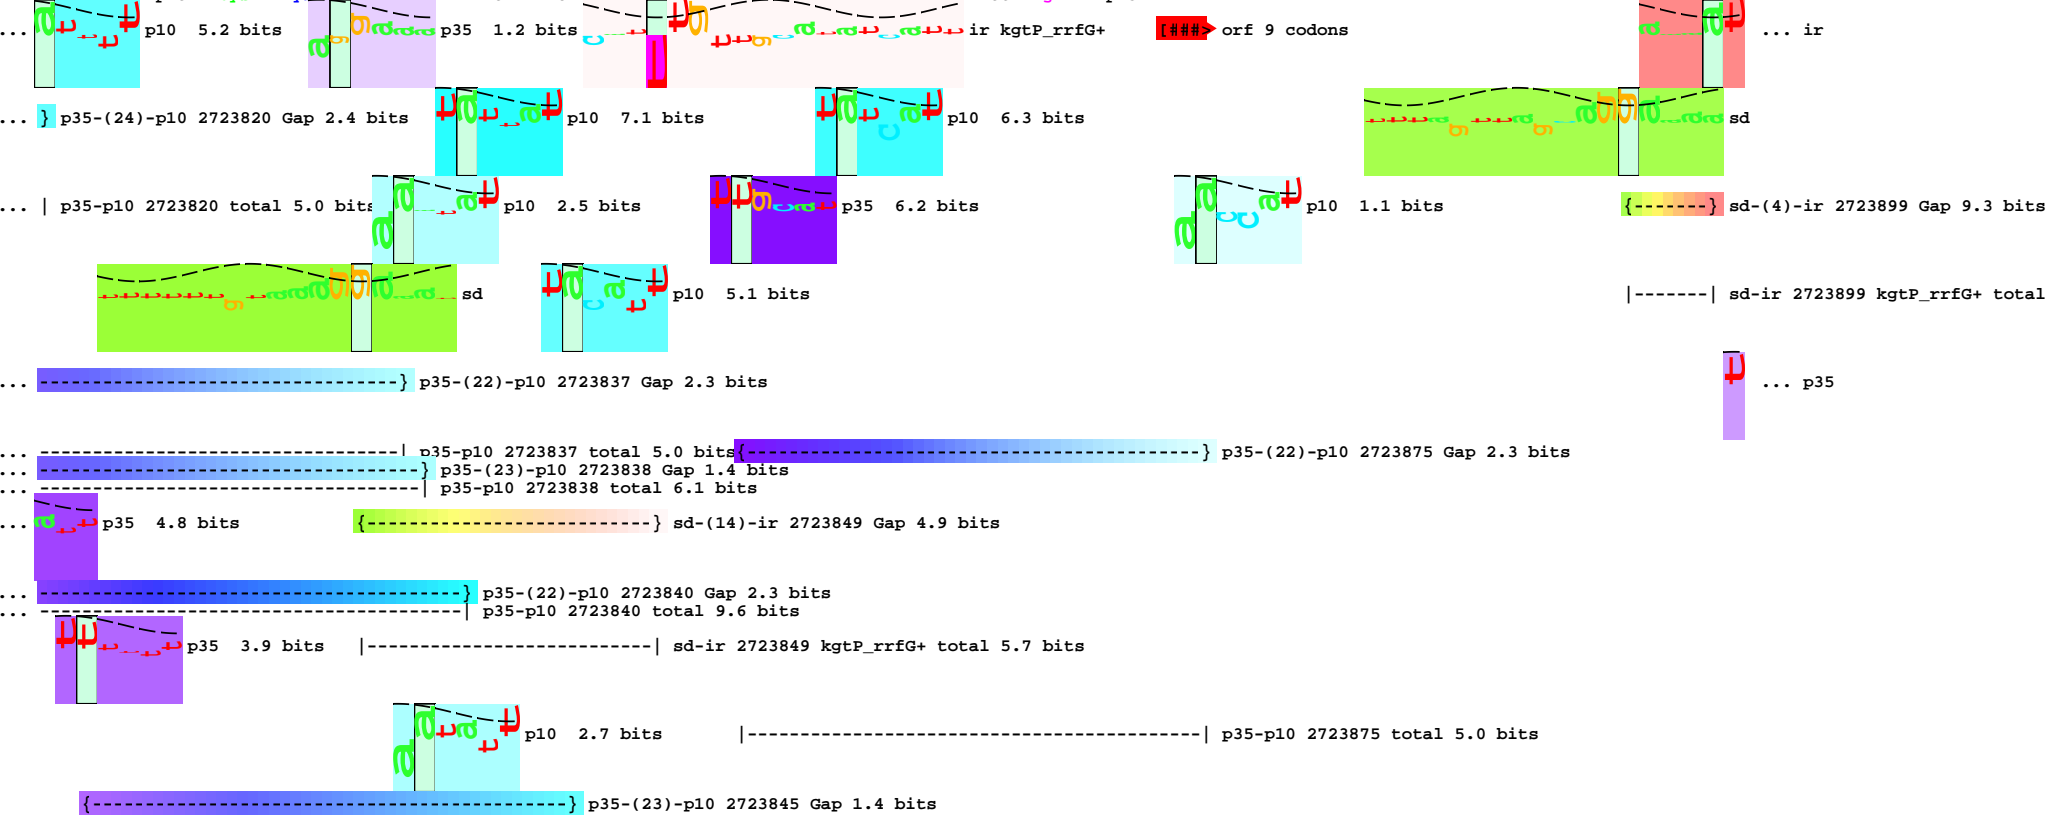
... p10 5.2 bits p35 1.2 bits ir kgtP_rrfG+ [###> orf 9 codons ... ir

... } p35-(24)-p10 2723820 Gap 2.4 bits p10 7.1 bits p10 6.3 bits sd

... | p35-p10 2723820 total 5.0 bits p10 2.5 bits p35 6.2 bits p10 1.1 bits {-------} sd-(4)-ir 2723899 Gap 9.3 bits

sd p10 5.1 bits |-------| sd-ir 2723899 kgtP_rrfG+ total

... ----------------------------------} p35-(22)-p10 2723837 Gap 2.3 bits ... p35

... ----------------------------------| p35-p10 2723837 total 5.0 bits {----------------------------------------------} p35-(22)-p10 2723875 Gap 2.3 bits
... -----------------------------------} p35-(23)-p10 2723838 Gap 1.4 bits
... -----------------------------------| p35-p10 2723838 total 6.1 bits
... p35 4.8 bits {---------------------------} sd-(14)-ir 2723849 Gap 4.9 bits

... ----------------------------------------} p35-(22)-p10 2723840 Gap 2.3 bits
... ----------------------------------------| p35-p10 2723840 total 9.6 bits
p35 3.9 bits |---------------------------| sd-ir 2723849 kgtP_rrfG+ total 5.7 bits

p10 2.7 bits |----------------------------------------------| p35-p10 2723875 total 5.0 bits

{-------------------------------------------} p35-(23)-p10 2723845 Gap 1.4 bits